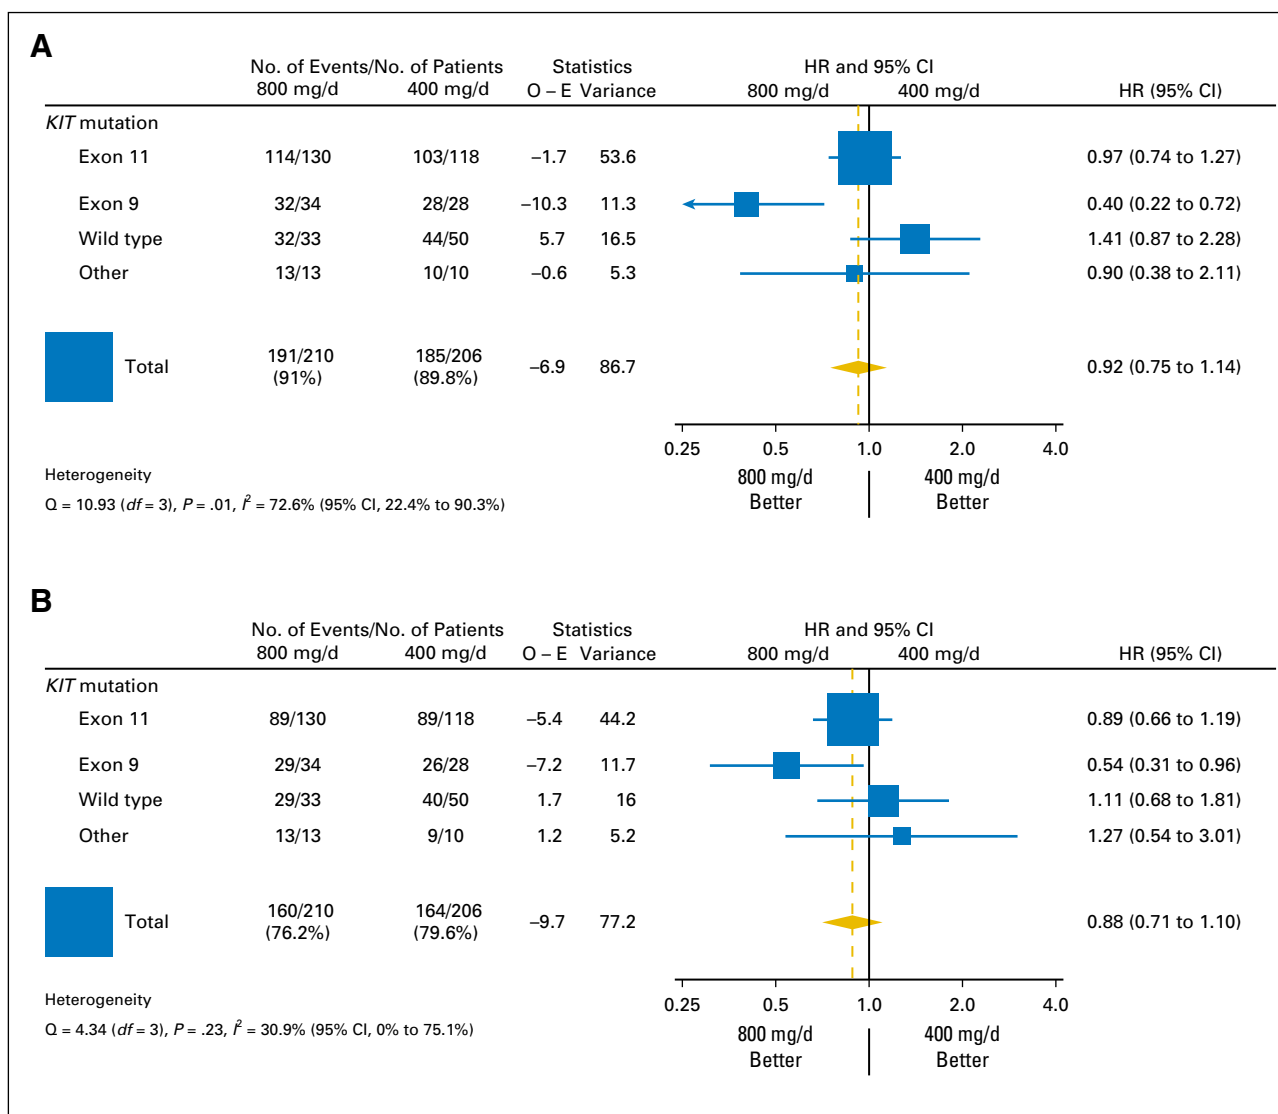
A

| | No. of Events/No. of Patients 800 mg/d | 400 mg/d | Statistics O – E | Variance | HR and 95% CI 800 mg/d 400 mg/d | HR (95% CI) |
|---|---|---|---|---|---|---|
| *KIT* mutation | | | | | | |
| Exon 11 | 114/130 | 103/118 | −1.7 | 53.6 | | 0.97 (0.74 to 1.27) |
| Exon 9 | 32/34 | 28/28 | −10.3 | 11.3 | | 0.40 (0.22 to 0.72) |
| Wild type | 32/33 | 44/50 | 5.7 | 16.5 | | 1.41 (0.87 to 2.28) |
| Other | 13/13 | 10/10 | −0.6 | 5.3 | | 0.90 (0.38 to 2.11) |
| Total | 191/210 (91%) | 185/206 (89.8%) | −6.9 | 86.7 | | 0.92 (0.75 to 1.14) |

0.25 0.5 1.0 2.0 4.0
800 mg/d Better
400 mg/d Better

Heterogeneity
Q = 10.93 (*df* = 3), *P* = .01, $I^2$ = 72.6% (95% CI, 22.4% to 90.3%)

B

| | No. of Events/No. of Patients 800 mg/d | 400 mg/d | Statistics O – E | Variance | HR and 95% CI 800 mg/d 400 mg/d | HR (95% CI) |
|---|---|---|---|---|---|---|
| *KIT* mutation | | | | | | |
| Exon 11 | 89/130 | 89/118 | −5.4 | 44.2 | | 0.89 (0.66 to 1.19) |
| Exon 9 | 29/34 | 26/28 | −7.2 | 11.7 | | 0.54 (0.31 to 0.96) |
| Wild type | 29/33 | 40/50 | 1.7 | 16 | | 1.11 (0.68 to 1.81) |
| Other | 13/13 | 9/10 | 1.2 | 5.2 | | 1.27 (0.54 to 3.01) |
| Total | 160/210 (76.2%) | 164/206 (79.6%) | −9.7 | 77.2 | | 0.88 (0.71 to 1.10) |

0.25 0.5 1.0 2.0 4.0
800 mg/d Better
400 mg/d Better

Heterogeneity
Q = 4.34 (*df* = 3), *P* = .23, $I^2$ = 30.9% (95% CI, 0% to 75.1%)